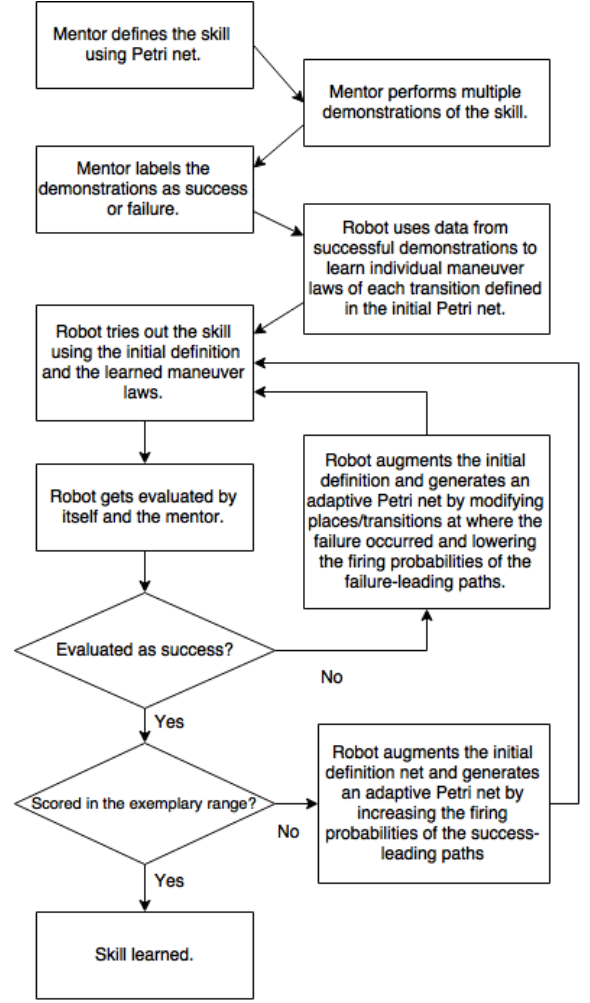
Mentor defines the skill using Petri net.

Mentor performs multiple demonstrations of the skill.

Mentor labels the demonstrations as success or failure.

Robot uses data from successful demonstrations to learn individual maneuver laws of each transition defined in the initial Petri net.

Robot tries out the skill using the initial definition and the learned maneuver laws.

Robot augments the initial definition and generates an adaptive Petri net by modifying places/transitions at where the failure occurred and lowering the firing probabilities of the failure-leading paths.

Robot gets evaluated by itself and the mentor.

Evaluated as success?

No

Yes

Scored in the exemplary range?

No

Robot augments the initial definition net and generates an adaptive Petri net by increasing the firing probabilities of the success-leading paths

Yes

Skill learned.